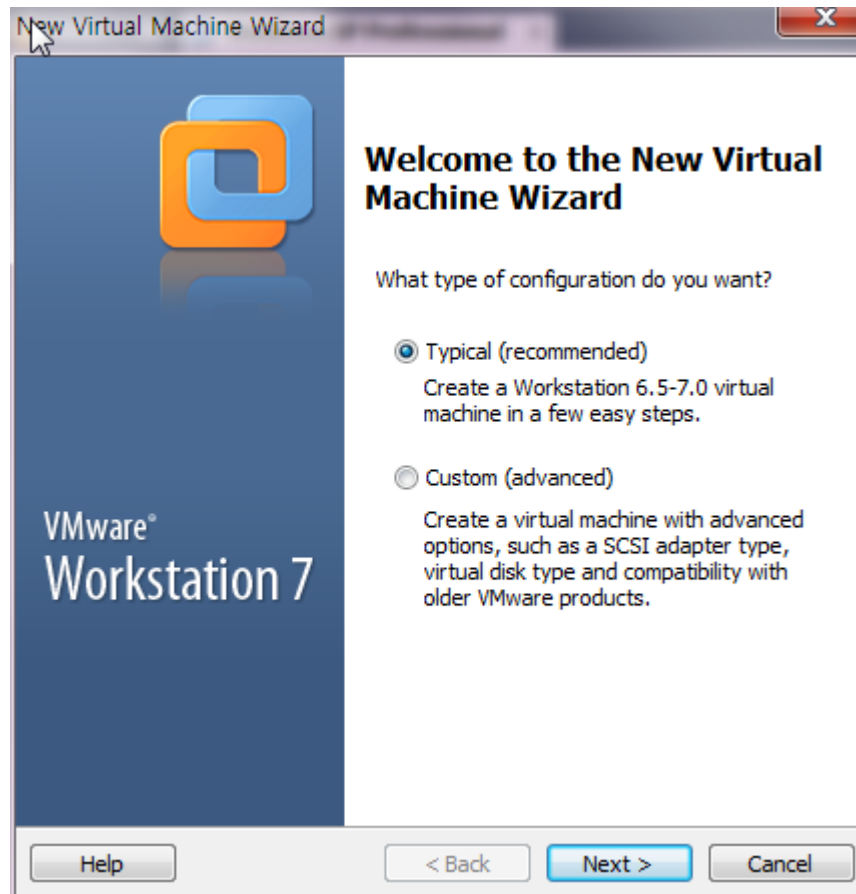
New Virtual Machine Wizard

Welcome to the New Virtual Machine Wizard

What type of configuration do you want?

Typical (recommended)
Create a Workstation 6.5-7.0 virtual machine in a few easy steps.

Custom (advanced)
Create a virtual machine with advanced options, such as a SCSI adapter type, virtual disk type and compatibility with older VMware products.

VMware®
Workstation 7

Help
< Back
Next >
Cancel